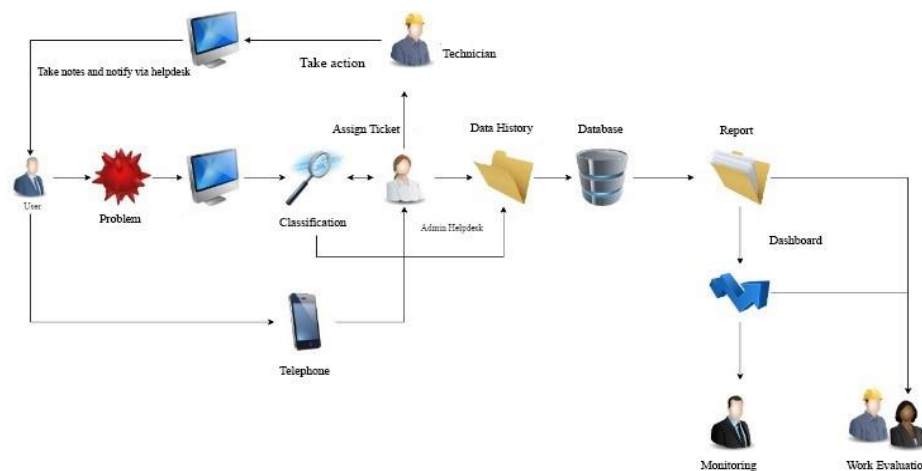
Technician

Take action

Take notes and notify via helpdesk

Assign Ticket

Data History

Database

Report

User

Problem

Classification

Admin Helpdesk

Dashboard

Telephone

Monitoring

Work Evaluatio